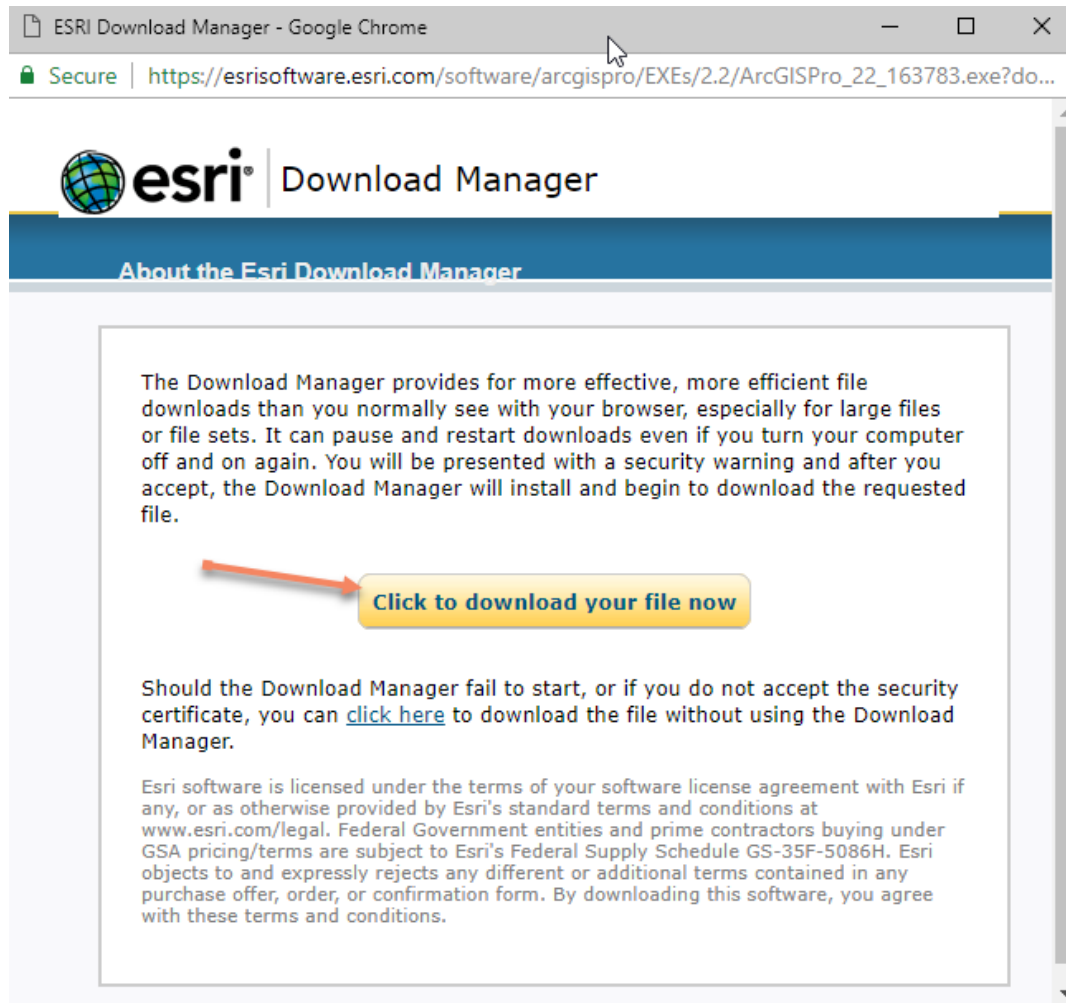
ESRI Download Manager - Google Chrome

Secure | https://esrisoftware.esri.com/software/arcgispro/EXEs/2.2/ArcGISPro_22_163783.exe?do...

esri® | Download Manager

About the Esri Download Manager

The Download Manager provides for more effective, more efficient file downloads than you normally see with your browser, especially for large files or file sets. It can pause and restart downloads even if you turn your computer off and on again. You will be presented with a security warning and after you accept, the Download Manager will install and begin to download the requested file.

Click to download your file now

Should the Download Manager fail to start, or if you do not accept the security certificate, you can click here to download the file without using the Download Manager.

Esri software is licensed under the terms of your software license agreement with Esri if any, or as otherwise provided by Esri's standard terms and conditions at www.esri.com/legal. Federal Government entities and prime contractors buying under GSA pricing/terms are subject to Esri's Federal Supply Schedule GS-35F-5086H. Esri objects to and expressly rejects any different or additional terms contained in any purchase offer, order, or confirmation form. By downloading this software, you agree with these terms and conditions.